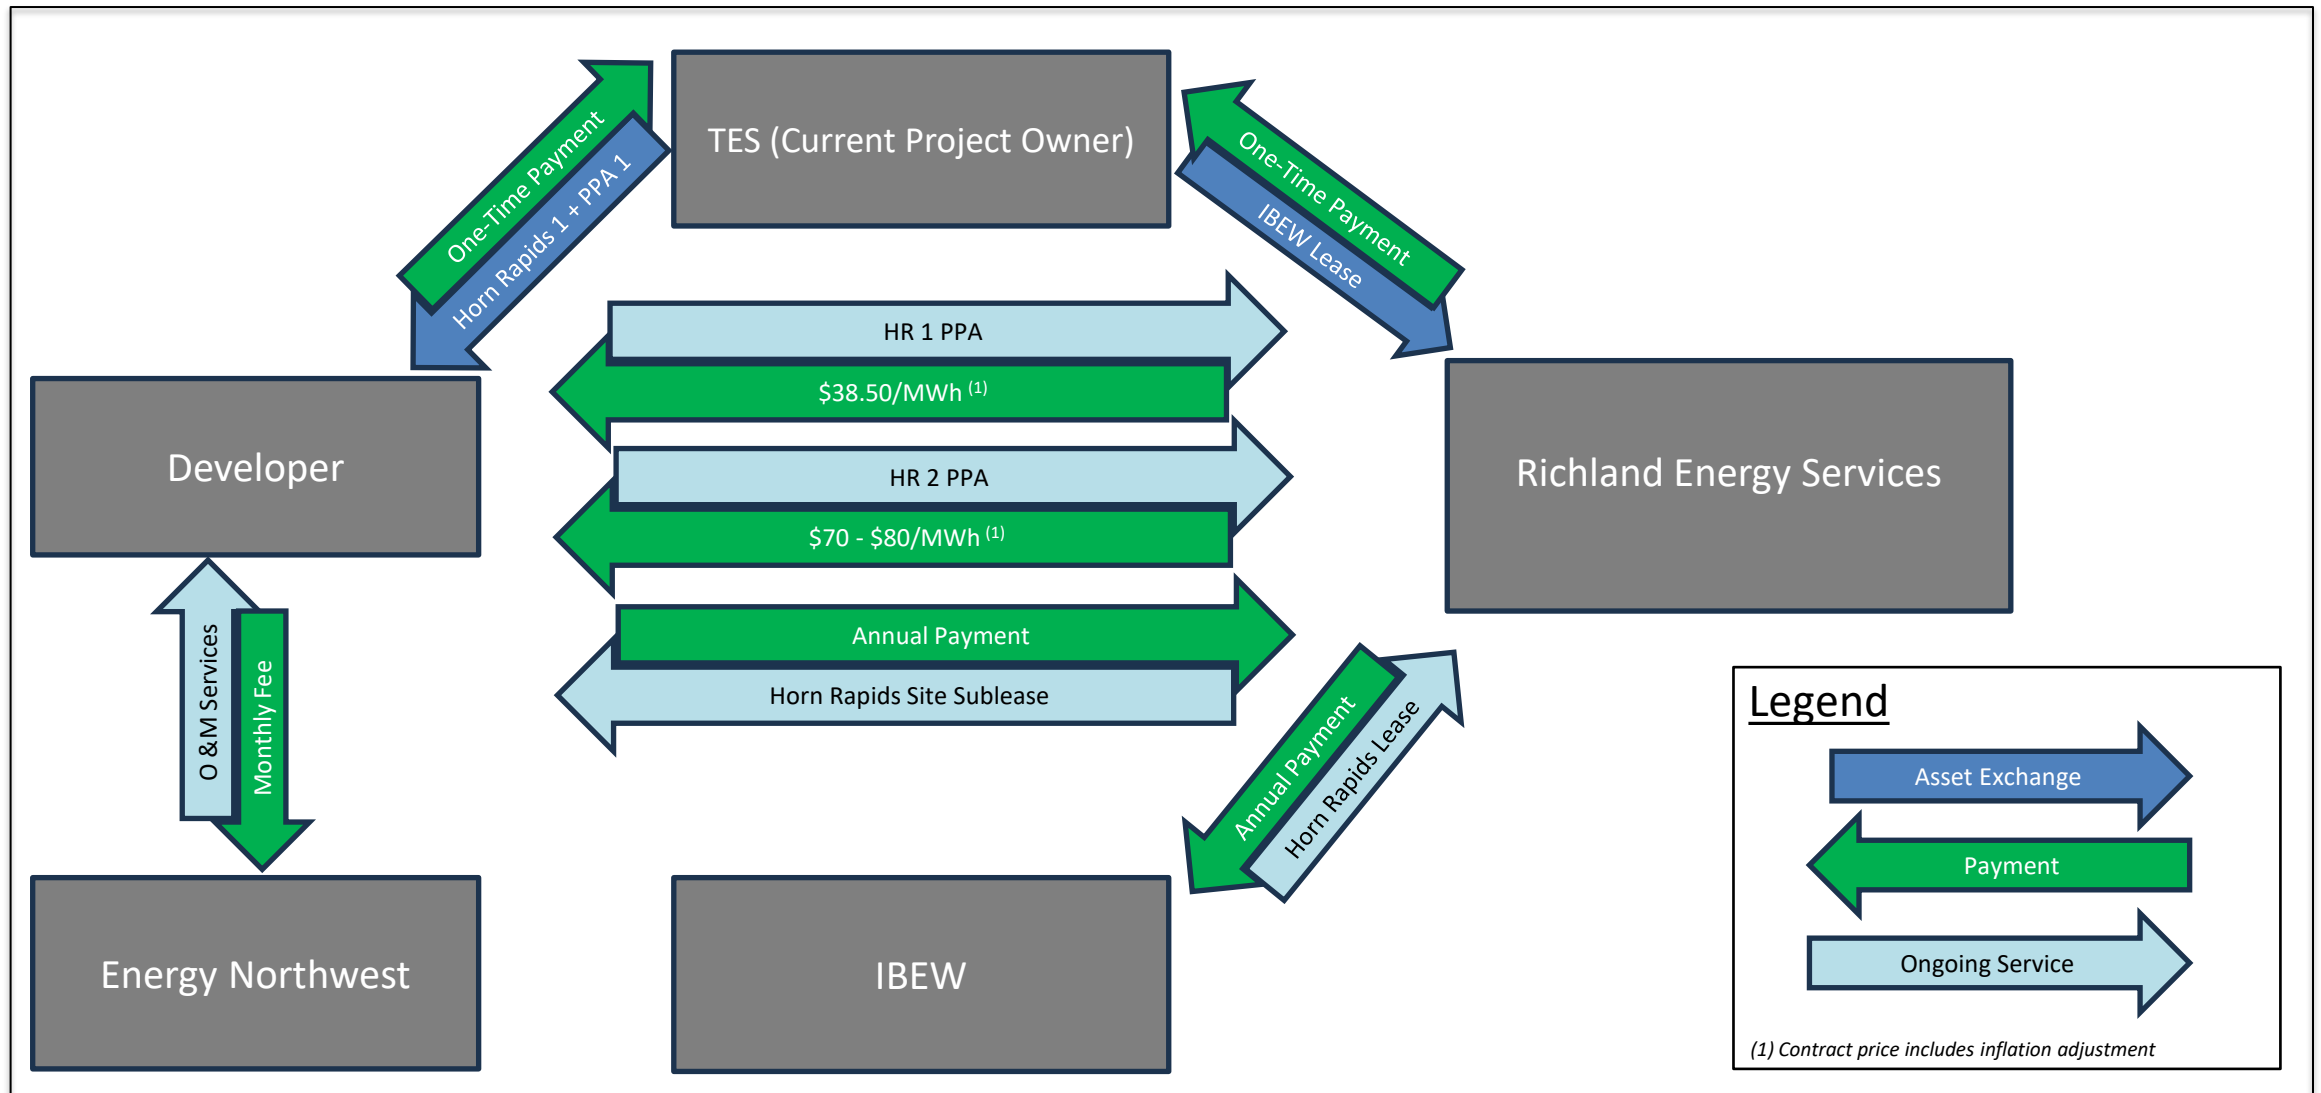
TES (Current Project Owner)

One-Time Payment

Horn Rapids 1 + PPA 1

One-Time Payment

IBEW Lease

Developer

HR 1 PPA

$38.50/MWh $^{(1)}$

HR 2 PPA

$70 - $80/MWh $^{(1)}$

Annual Payment

Horn Rapids Site Sublease

Richland Energy Services

O &M Services

Monthly Fee

Annual Payment

Horn Rapids Lease

Energy Northwest

IBEW

Legend

Asset Exchange

Payment

Ongoing Service

(1) Contract price includes inflation adjustment